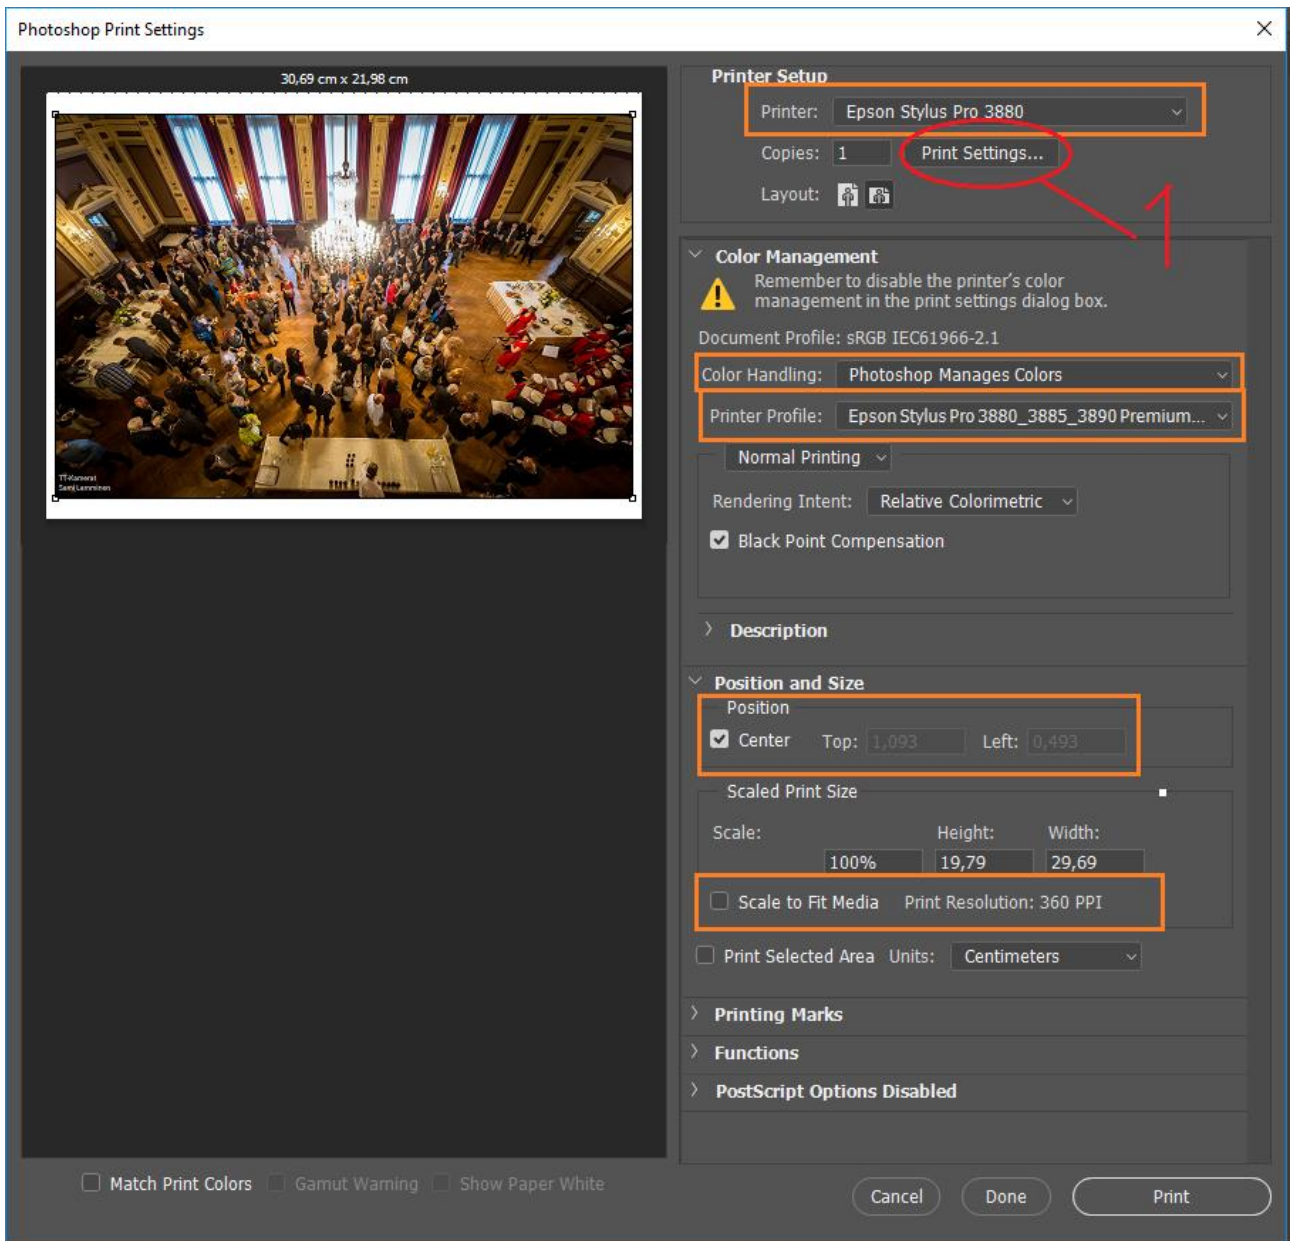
Photoshop Print Settings

30,69 cm x 21,98 cm

TT-Kamerat
Samji Lamminen

Printer Setup

Printer: Epson Stylus Pro 3880

Copies: 1 Print Settings...

Layout:

1

Color Management

Remember to disable the printer's color management in the print settings dialog box.

Document Profile: sRGB IEC61966-2.1

Color Handling: Photoshop Manages Colors

Printer Profile: Epson Stylus Pro 3880_3885_3890 Premium...

Normal Printing

Rendering Intent: Relative Colorimetric

Black Point Compensation

Description

Position and Size

Position

Center Top: 1,093 Left: 0,493

Scaled Print Size

Scale: Height: Width:

100% 19,79 29,69

Scale to Fit Media Print Resolution: 360 PPI

Print Selected Area Units: Centimeters

Printing Marks

Functions

PostScript Options Disabled

Match Print Colors Gamut Warning Show Paper White

Cancel Done Print